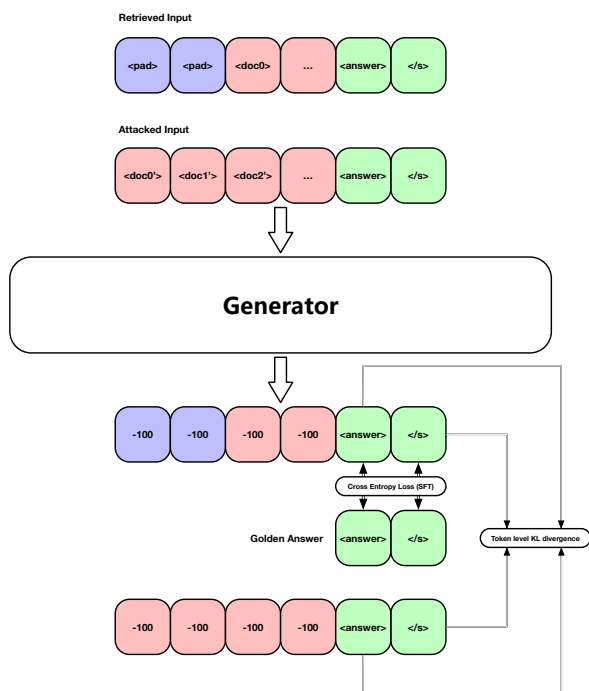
Retrieved Input

<pad> <pad> <doc0> ... <answer> </s>

Attacked Input

<doc0'> <doc1'> <doc2'> ... <answer> </s>

Generator

-100 -100 -100 -100 <answer> </s>

Cross Entropy Loss (SFT)

Golden Answer <answer> </s>

Token level KL divergence

-100 -100 -100 -100 <answer> </s>